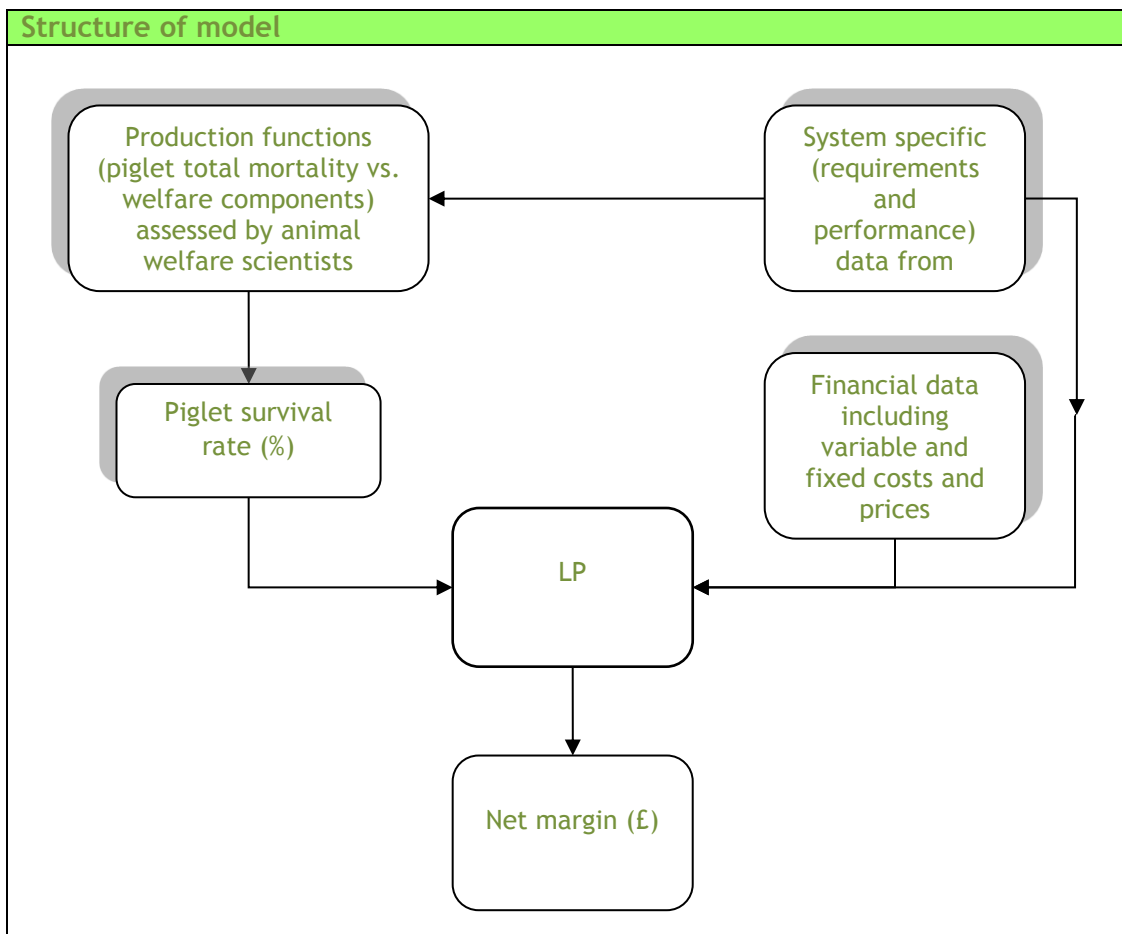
Structure of model

Production functions (piglet total mortality vs. welfare components) assessed by animal welfare scientists

System specific (requirements and performance) data from

Piglet survival rate (%)

Financial data including variable and fixed costs and prices

LP

Net margin (£)